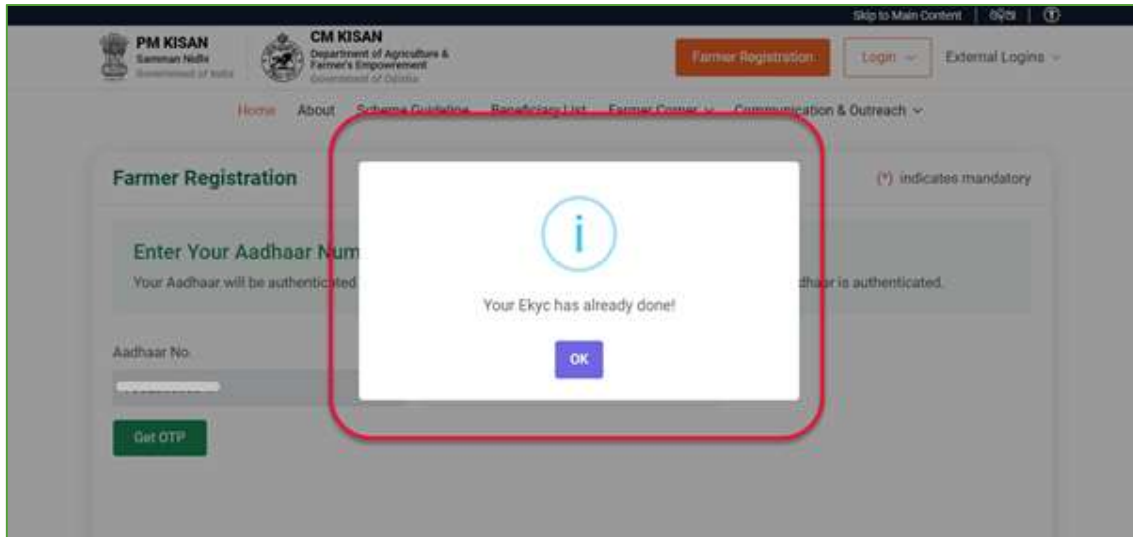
Skip to Main Content | ଓଡ଼ିଆ |

PM KISAN
Samman Nidhi
Government of India

CM KISAN
Department of Agriculture & Farmer's Empowerment
Government of Odisha

Farmer Registration
Login
External Logins

Home About Scheme Guideline Beneficiary List Farmer Corner Communication & Outreach

Farmer Registration
(*) indicates mandatory

Enter Your Aadhaar Num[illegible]
Your Aadhaar will be authentic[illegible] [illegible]dhaar is authenticated.

Aadhaar No.

Get OTP

i

Your Ekyc has already done!

OK